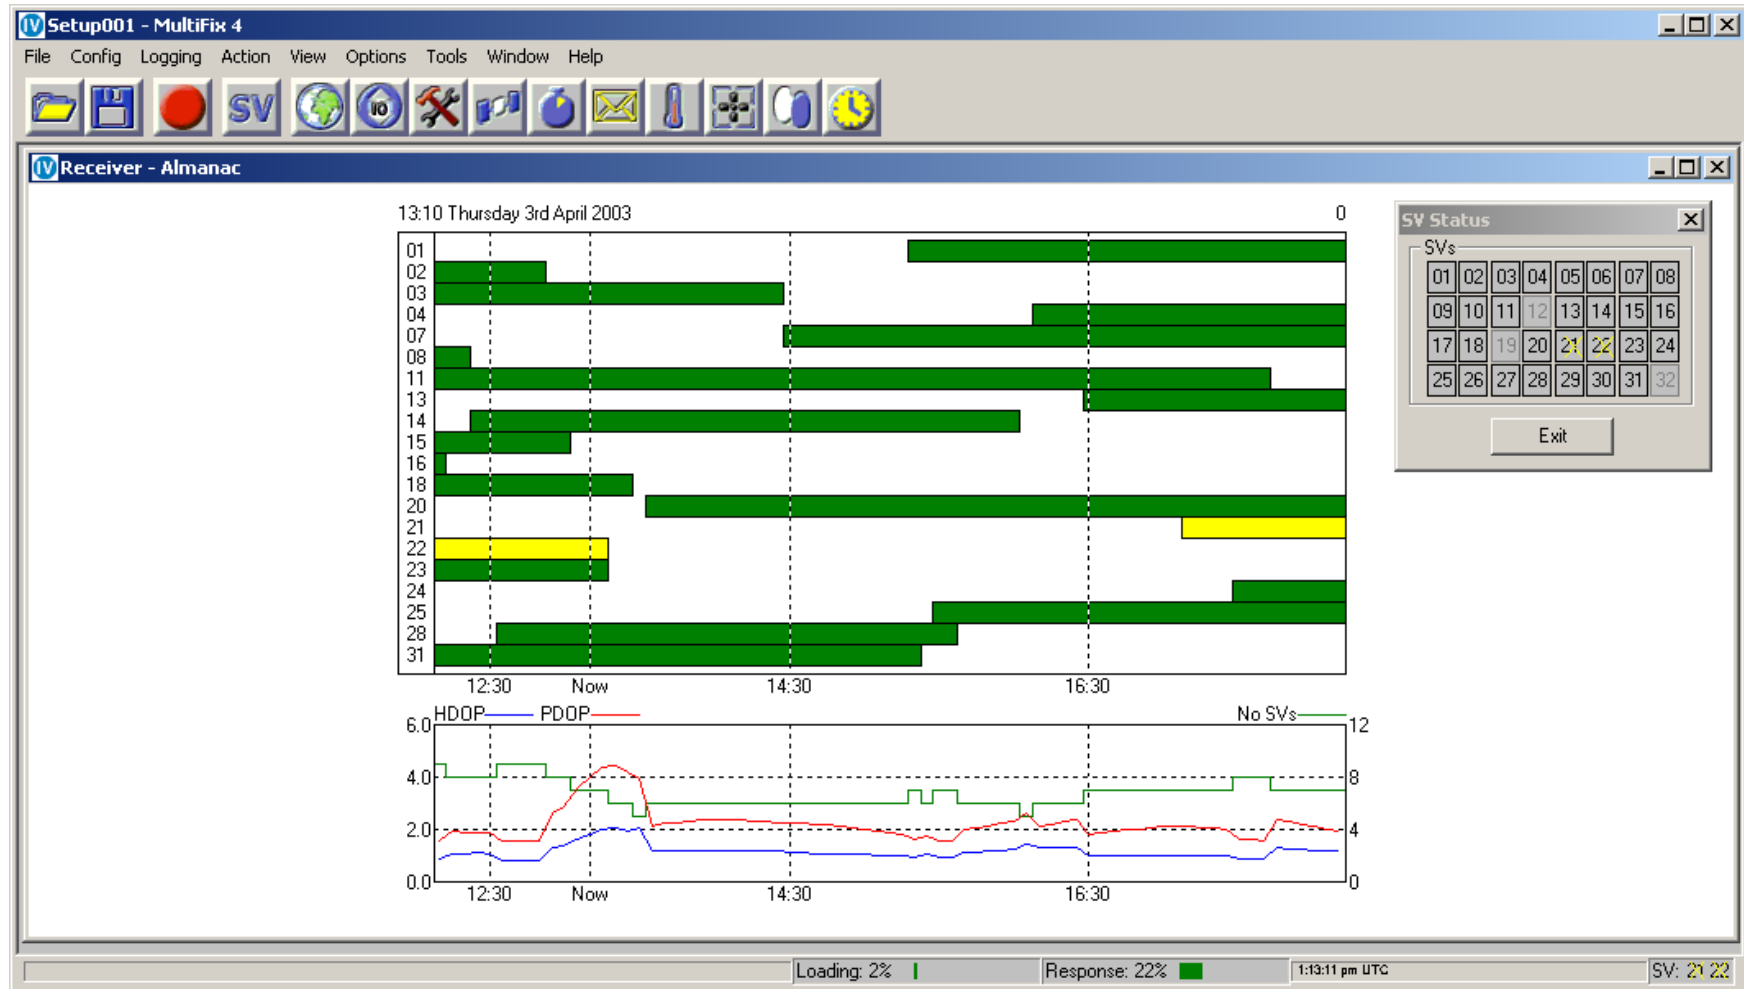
Setup001 - MultiFix 4

File Config Logging Action View Options Tools Window Help

SV IO

Receiver - Almanac

13:10 Thursday 3rd April 2003 0

01
02
03
04
07
08
11
13
14
15
16
18
20
21
22
23
24
25
28
31

12:30 Now 14:30 16:30

HDOP PDOP No SVs

6.0 4.0 2.0 0.0

12 8 4 0

12:30 Now 14:30 16:30

SV Status

SVs

| 01 | 02 | 03 | 04 | 05 | 06 | 07 | 08 |
|---|---|---|---|---|---|---|---|
| 09 | 10 | 11 | 12 | 13 | 14 | 15 | 16 |
| 17 | 18 | 19 | 20 | 21 | 22 | 23 | 24 |
| 25 | 26 | 27 | 28 | 29 | 30 | 31 | 32 |

Exit

Loading: 2% Response: 22% 1:13:11 pm UTC SV: 21 22